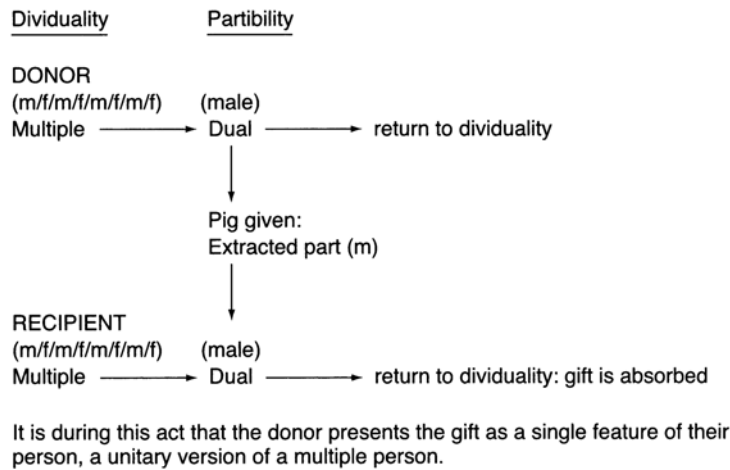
Dividuality

Partibility

DONOR

(m/f/m/f/m/f/m/f)

Multiple

(male)

Dual

return to dividuality

Pig given:

Extracted part (m)

RECIPIENT

(m/f/m/f/m/f/m/f)

Multiple

(male)

Dual

return to dividuality: gift is absorbed

It is during this act that the donor presents the gift as a single feature of their person, a unitary version of a multiple person.